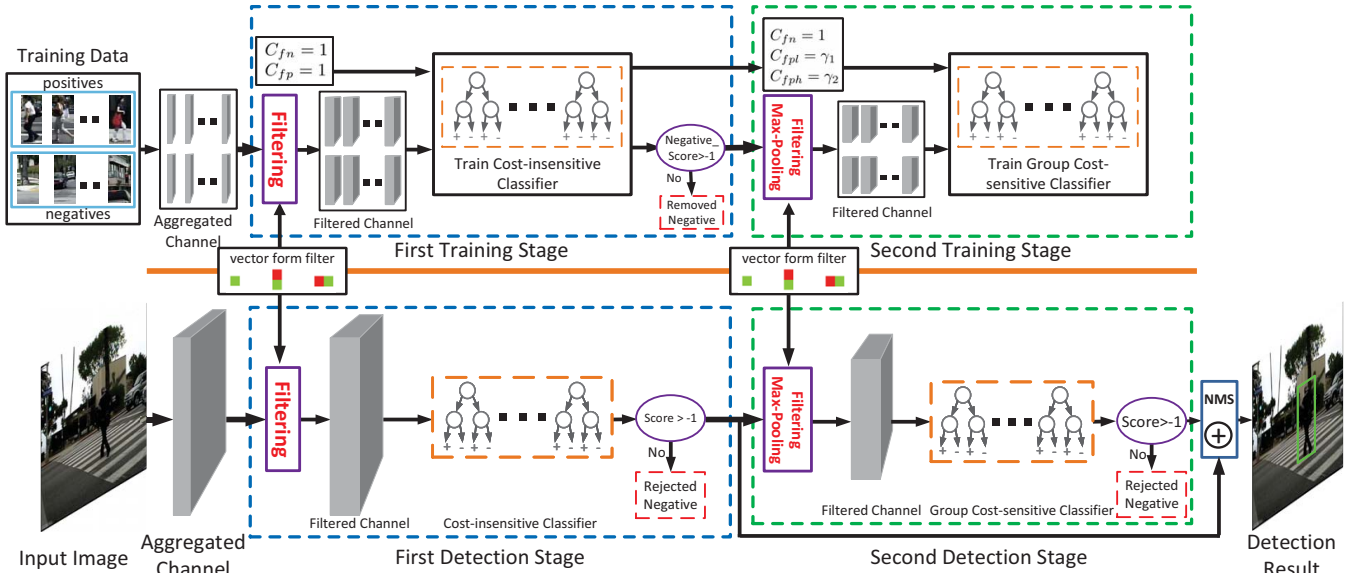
Training Data

positives

negatives

Aggregated Channel

$C_{fn} = 1$
$C_{fp} = 1$

Filtering

Filtered Channel

+ - + - + - + -

Train Cost-insensitive Classifier

Negative_ Score>-1

No

Removed Negative

First Training Stage

$C_{fn} = 1$
$C_{fpl} = \gamma_1$
$C_{fph} = \gamma_2$

Filtering Max-Pooling

Filtered Channel

+ - + - + - + -

Train Group Cost-sensitive Classifier

Second Training Stage

vector form filter

vector form filter

Input Image

Aggregated Channel

Filtering

Filtered Channel

+ - + - + - + -

Cost-insensitive Classifier

Score > -1

No

Rejected Negative

First Detection Stage

Filtering Max-Pooling

Filtered Channel

+ - + - + - + -

Group Cost-sensitive Classifier

Score>-1

No

Rejected Negative

Second Detection Stage

NMS

$\oplus$

Detection Result